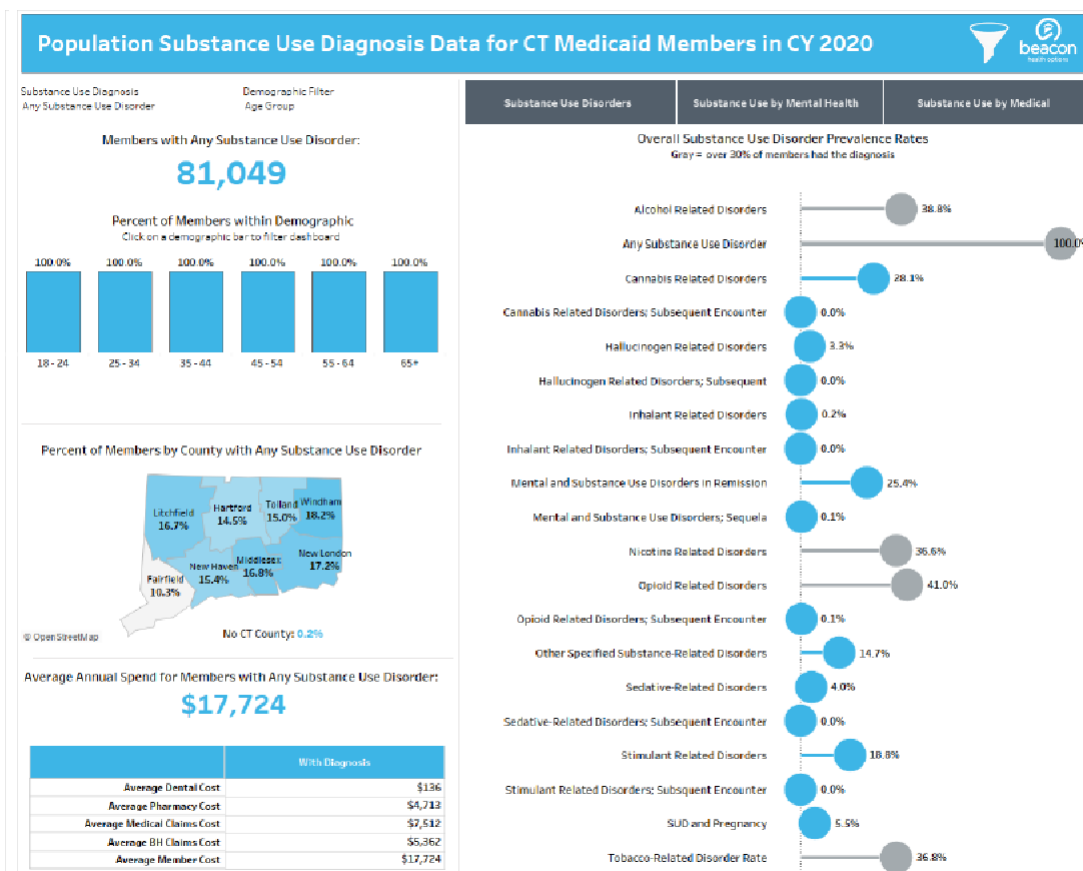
Population Substance Use Diagnosis Data for CT Medicaid Members in CY 2020

beacon
health options

Substance Use Diagnosis
Any Substance Use Disorder

Demographic Filter
Age Group

Members with Any Substance Use Disorder:
81,049

Percent of Members within Demographic
Click on a demographic bar to filter dashboard

| 18 - 24 | 25 - 34 | 35 - 44 | 45 - 54 | 55 - 64 | 65+ |
|---|---|---|---|---|---|
| 100.0% | 100.0% | 100.0% | 100.0% | 100.0% | 100.0% |

Percent of Members by County with Any Substance Use Disorder

Litchfield 16.7%
Hartford 14.5%
Tolland 15.0%
Windham 18.2%
Middlesex 16.8%
New London 17.2%
New Haven 15.4%
Fairfield 10.3%

© OpenStreetMap

No CT County: 0.2%

Average Annual Spend for Members with Any Substance Use Disorder:
$17,724

| | With Diagnosis |
|---|---|
| Average Dental Cost | $136 |
| Average Pharmacy Cost | $4,713 |
| Average Medical Claims Cost | $7,512 |
| Average BH Claims Cost | $5,362 |
| Average Member Cost | $17,724 |

Substance Use Disorders | Substance Use by Mental Health | Substance Use by Medical

Overall Substance Use Disorder Prevalence Rates
Gray = over 30% of members had the diagnosis

Alcohol Related Disorders 38.8%
Any Substance Use Disorder 100.0
Cannabis Related Disorders 28.1%
Cannabis Related Disorders; Subsequent Encounter 0.0%
Hallucinogen Related Disorders 3.3%
Hallucinogen Related Disorders; Subsequent 0.0%
Inhalant Related Disorders 0.2%
Inhalant Related Disorders; Subsequent Encounter 0.0%
Mental and Substance Use Disorders in Remission 25.4%
Mental and Substance Use Disorders; Sequela 0.1%
Nicotine Related Disorders 36.6%
Opioid Related Disorders 41.0%
Opioid Related Disorders; Subsequent Encounter 0.1%
Other Specified Substance-Related Disorders 14.7%
Sedative-Related Disorders 4.0%
Sedative-Related Disorders; Subsequent Encounter 0.0%
Stimulant Related Disorders 18.8%
Stimulant Related Disorders; Subsequent Encounter 0.0%
SUD and Pregnancy 5.5%
Tobacco-Related Disorder Rate 36.8%